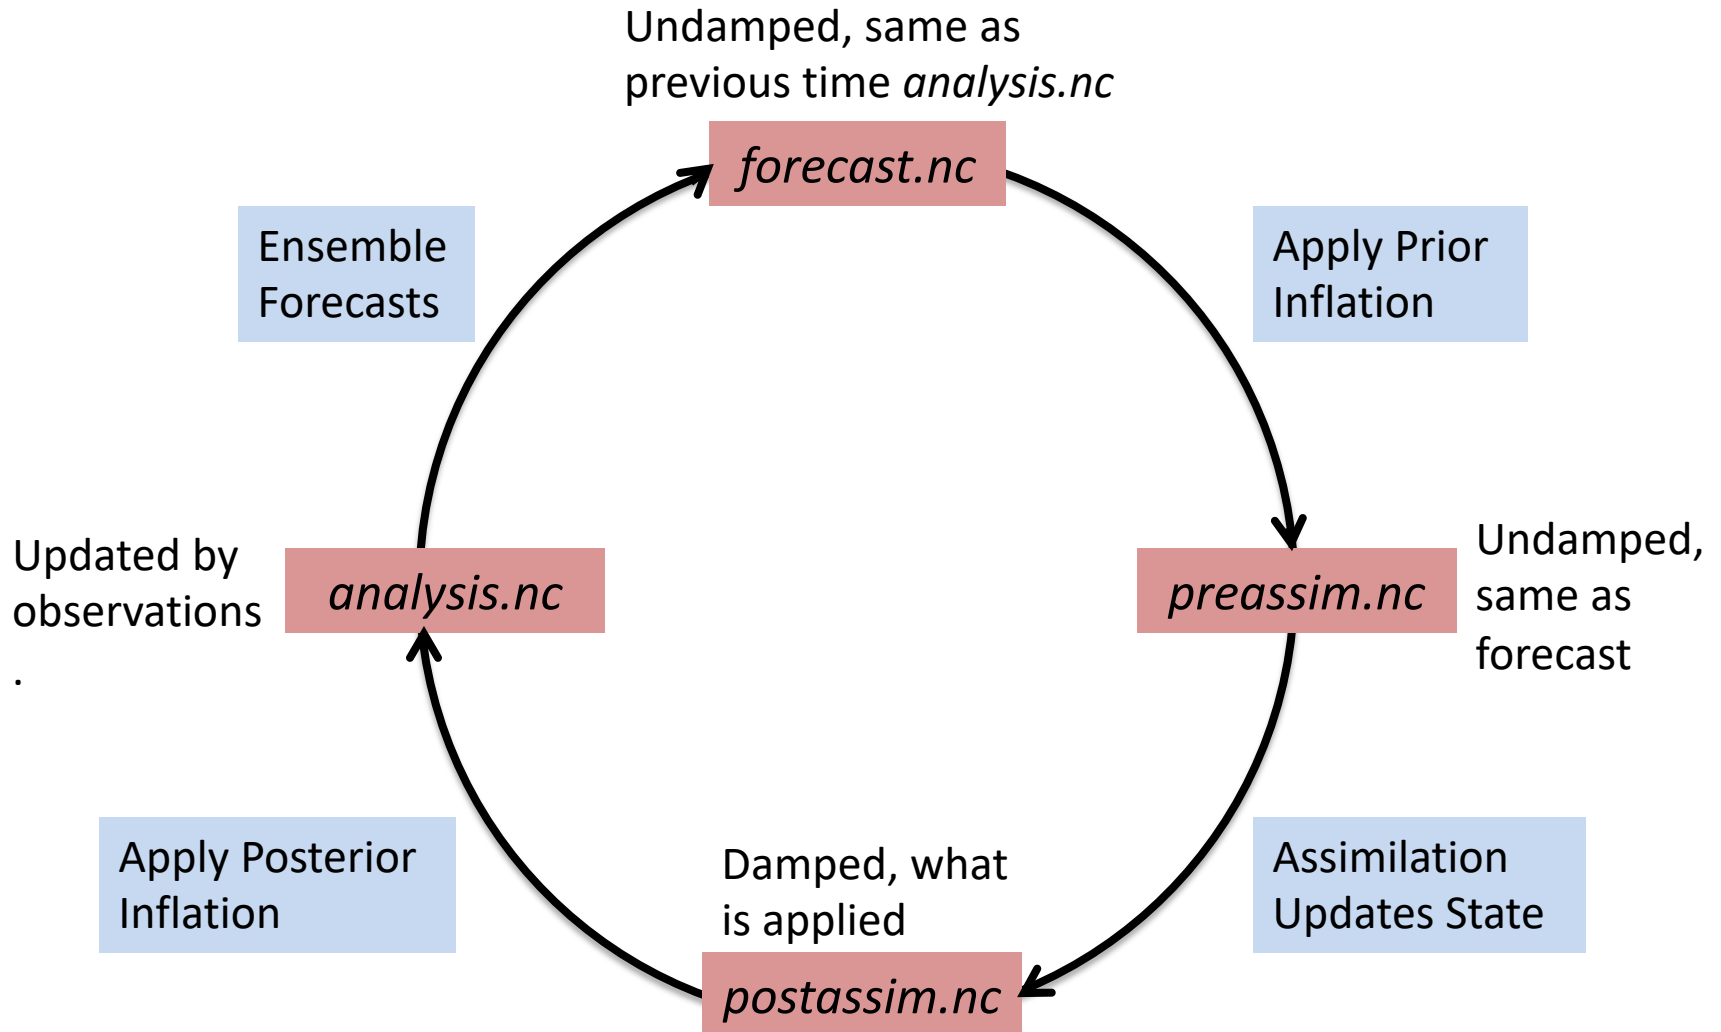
Undamped, same as previous time analysis.nc

forecast.nc

Ensemble Forecasts

Apply Prior Inflation

Updated by observations
.

analysis.nc

preassim.nc

Undamped, same as forecast

Apply Posterior Inflation

Damped, what is applied

Assimilation Updates State

postassim.nc